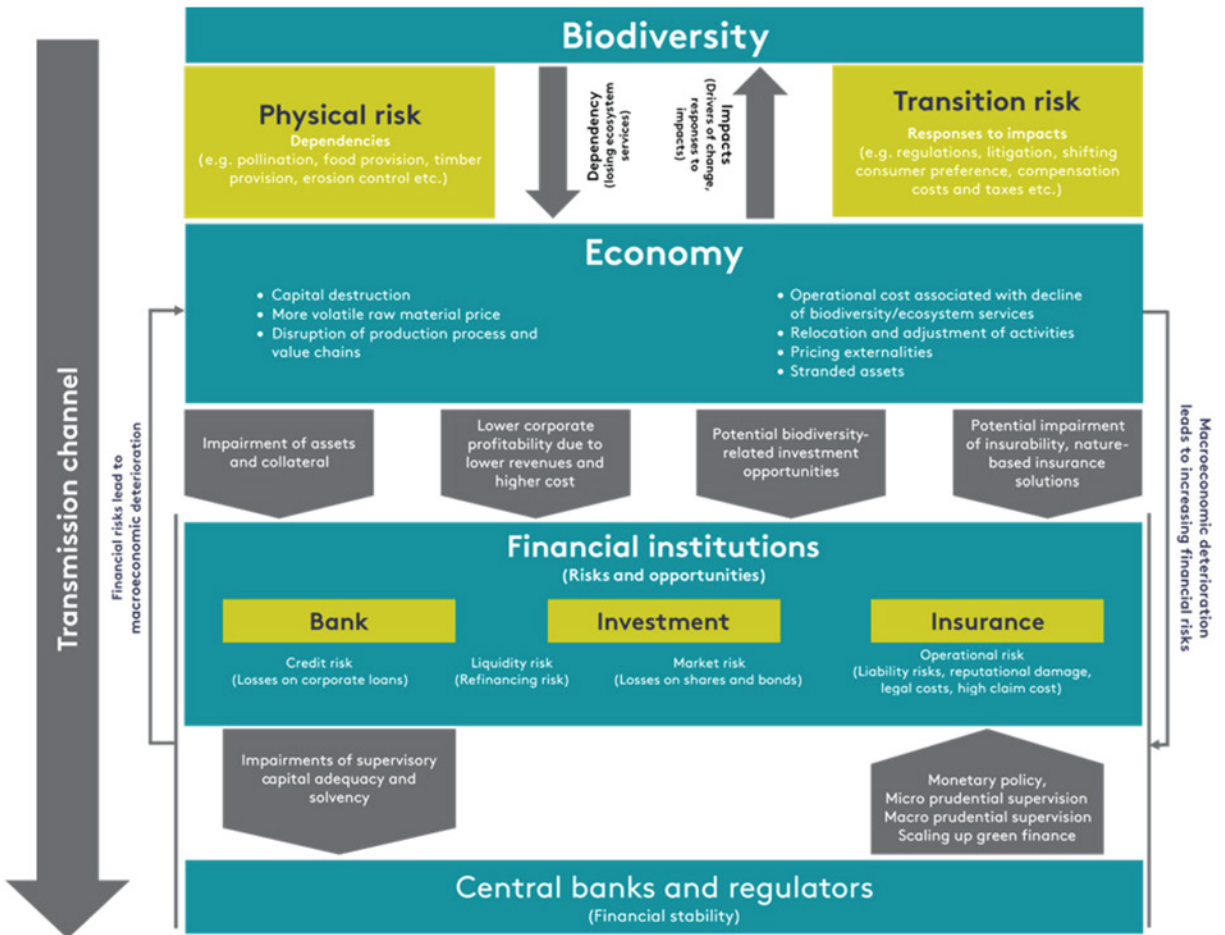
Transmission channel

Biodiversity

Physical risk
Dependencies
(e.g. pollination, food provision, timber provision, erosion control etc.)

Dependency (losing ecosystem services)

Impacts (Drivers of change, responses to impacts)

Transition risk
Responses to impacts
(e.g. regulations, litigation, shifting consumer preference, compensation costs and taxes etc.)

Economy

- Capital destruction
- More volatile raw material price
- Disruption of production process and value chains

- Operational cost associated with decline of biodiversity/ecosystem services
- Relocation and adjustment of activities
- Pricing externalities
- Stranded assets

Financial risks lead to macroeconomic deterioration

Macroeconomic deterioration leads to increasing financial risks

Impairment of assets and collateral

Lower corporate profitability due to lower revenues and higher cost

Potential biodiversity-related investment opportunities

Potential impairment of insurability, nature-based insurance solutions

Financial institutions
(Risks and opportunities)

Bank

Investment

Insurance

Credit risk
(Losses on corporate loans)

Liquidity risk
(Refinancing risk)

Market risk
(Losses on shares and bonds)

Operational risk
(Liability risks, reputational damage, legal costs, high claim cost)

Impairments of supervisory capital adequacy and solvency

Monetary policy,
Micro prudential supervision
Macro prudential supervision
Scaling up green finance

Central banks and regulators
(Financial stability)